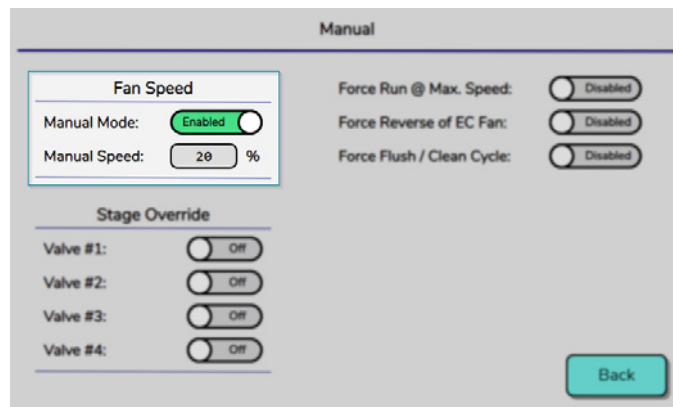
Manual

Fan Speed

Manual Mode: Enabled

Manual Speed: 20 %

Stage Override

Valve #1: Off

Valve #2: Off

Valve #3: Off

Valve #4: Off

Force Run @ Max. Speed: Disabled

Force Reverse of EC Fan: Disabled

Force Flush / Clean Cycle: Disabled

Back